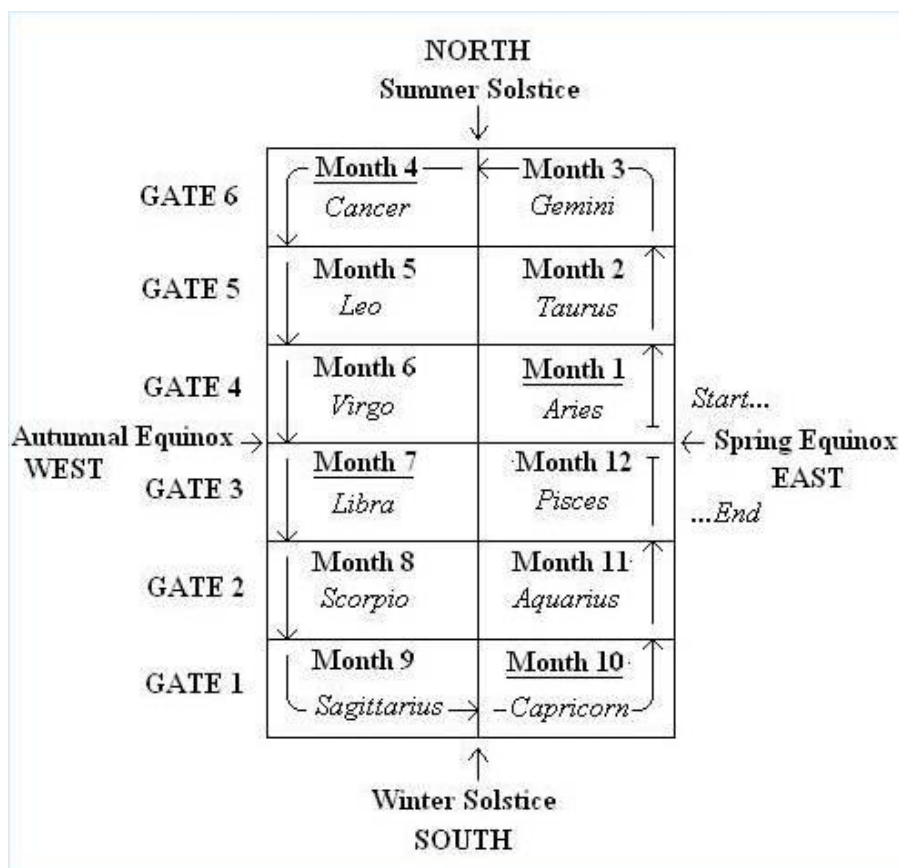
NORTH
Summer Solstice

| | | |
|---|---|---|
| GATE 6 | Month 4 Cancer | Month 3 Gemini |
| GATE 5 | Month 5 Leo | Month 2 Taurus |
| GATE 4 | Month 6 Virgo | Month 1 Aries |
| GATE 3 | Month 7 Libra | Month 12 Pisces |
| GATE 2 | Month 8 Scorpio | Month 11 Aquarius |
| GATE 1 | Month 9 Sagittarius | Month 10 Capricorn |

Autumnal Equinox
WEST

Start...
Spring Equinox
EAST
...End

Winter Solstice
SOUTH